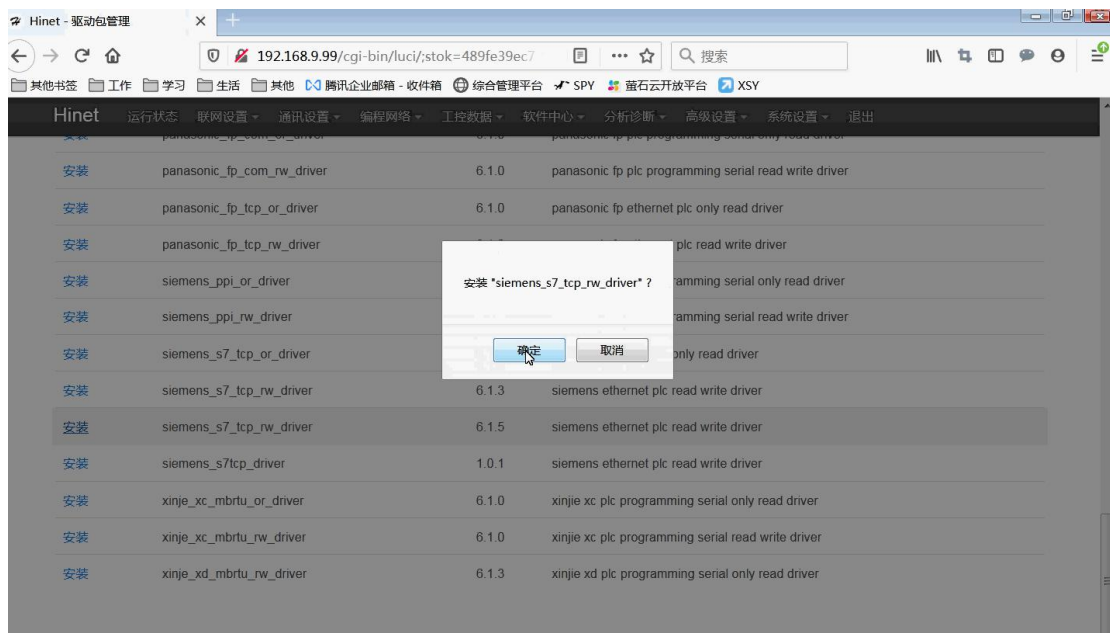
Hinet - 驱动包管理 ×

192.168.9.99/cgi-bin/luci/;stok=489fe39ec7

··· ☆ 搜索

其他书签 工作 学习 生活 其他 腾讯企业邮箱 - 收件箱 综合管理平台 SPY 萤石云开放平台 XSY

Hinet 运行状态 联网设置 通讯设置 编程网络 工控数据 软件中心 分析诊断 高级设置 系统设置 退出

| | | | |
|---|---|---|---|
| 安装 | panasonic_fp_com_or_driver | 6.1.0 | panasonic fp plc programming serial only read driver |
| 安装 | panasonic_fp_com_rw_driver | 6.1.0 | panasonic fp plc programming serial read write driver |
| 安装 | panasonic_fp_tcp_or_driver | 6.1.0 | panasonic fp ethernet plc only read driver |
| 安装 | panasonic_fp_tcp_rw_driver | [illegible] | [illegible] plc read write driver |
| 安装 | siemens_ppi_or_driver | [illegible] | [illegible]amming serial only read driver |
| 安装 | siemens_ppi_rw_driver | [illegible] | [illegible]amming serial read write driver |
| 安装 | siemens_s7_tcp_or_driver | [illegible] | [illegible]nly read driver |
| 安装 | siemens_s7_tcp_rw_driver | 6.1.3 | siemens ethernet plc read write driver |
| 安装 | siemens_s7_tcp_rw_driver | 6.1.5 | siemens ethernet plc read write driver |
| 安装 | siemens_s7tcp_driver | 1.0.1 | siemens ethernet plc read write driver |
| 安装 | xinje_xc_mbrtu_or_driver | 6.1.0 | xinjie xc plc programming serial only read driver |
| 安装 | xinje_xc_mbrtu_rw_driver | 6.1.0 | xinjie xc plc programming serial read write driver |
| 安装 | xinje_xd_mbrtu_rw_driver | 6.1.3 | xinjie xd plc programming serial only read driver |

安装 "siemens_s7_tcp_rw_driver" ?

确定 取消